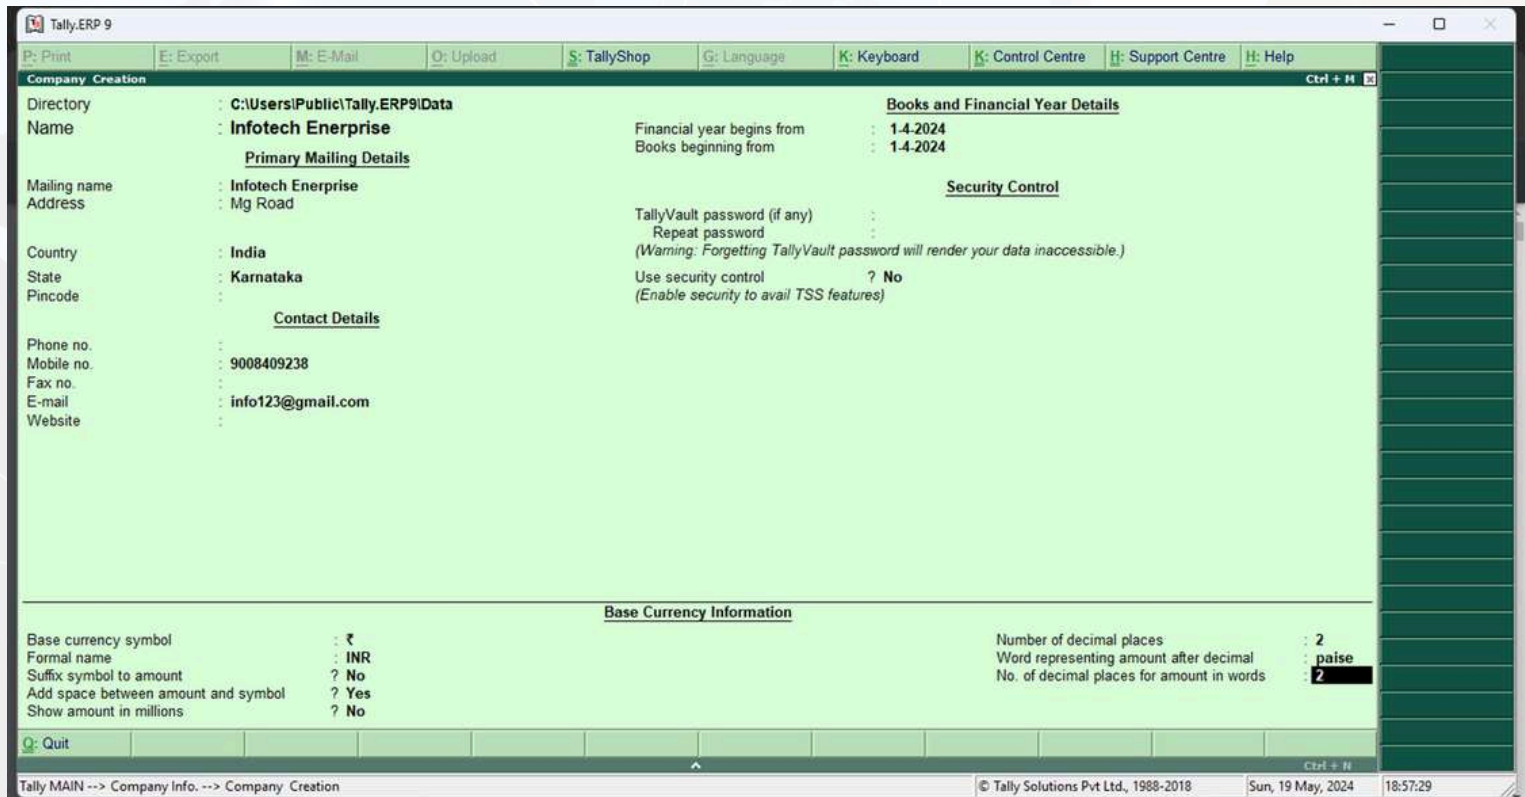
Tally.ERP 9

P: Print | E: Export | M: E-Mail | O: Upload | S: TallyShop | G: Language | K: Keyboard | K: Control Centre | H: Support Centre | H: Help

Company Creation Ctrl + M

Directory : C:\Users\Public\Tally.ERP9\Data
Name : Infotech Enerprise

Primary Mailing Details

Mailing name : Infotech Enerprise
Address : Mg Road

Country : India
State : Karnataka
Pincode :

Contact Details

Phone no. :
Mobile no. : 9008409238
Fax no. :
E-mail : info123@gmail.com
Website :

Books and Financial Year Details

Financial year begins from : 1-4-2024
Books beginning from : 1-4-2024

Security Control

TallyVault password (if any) :
Repeat password :
(Warning: Forgetting TallyVault password will render your data inaccessible.)

Use security control ? No
(Enable security to avail TSS features)

Base Currency Information

Base currency symbol : ₹
Formal name : INR
Suffix symbol to amount ? No
Add space between amount and symbol ? Yes
Show amount in millions ? No

Number of decimal places : 2
Word representing amount after decimal : paise
No. of decimal places for amount in words : 2

Q: Quit

Ctrl + N

Tally MAIN --> Company Info. --> Company Creation | © Tally Solutions Pvt Ltd., 1988-2018 | Sun, 19 May, 2024 | 18:57:29